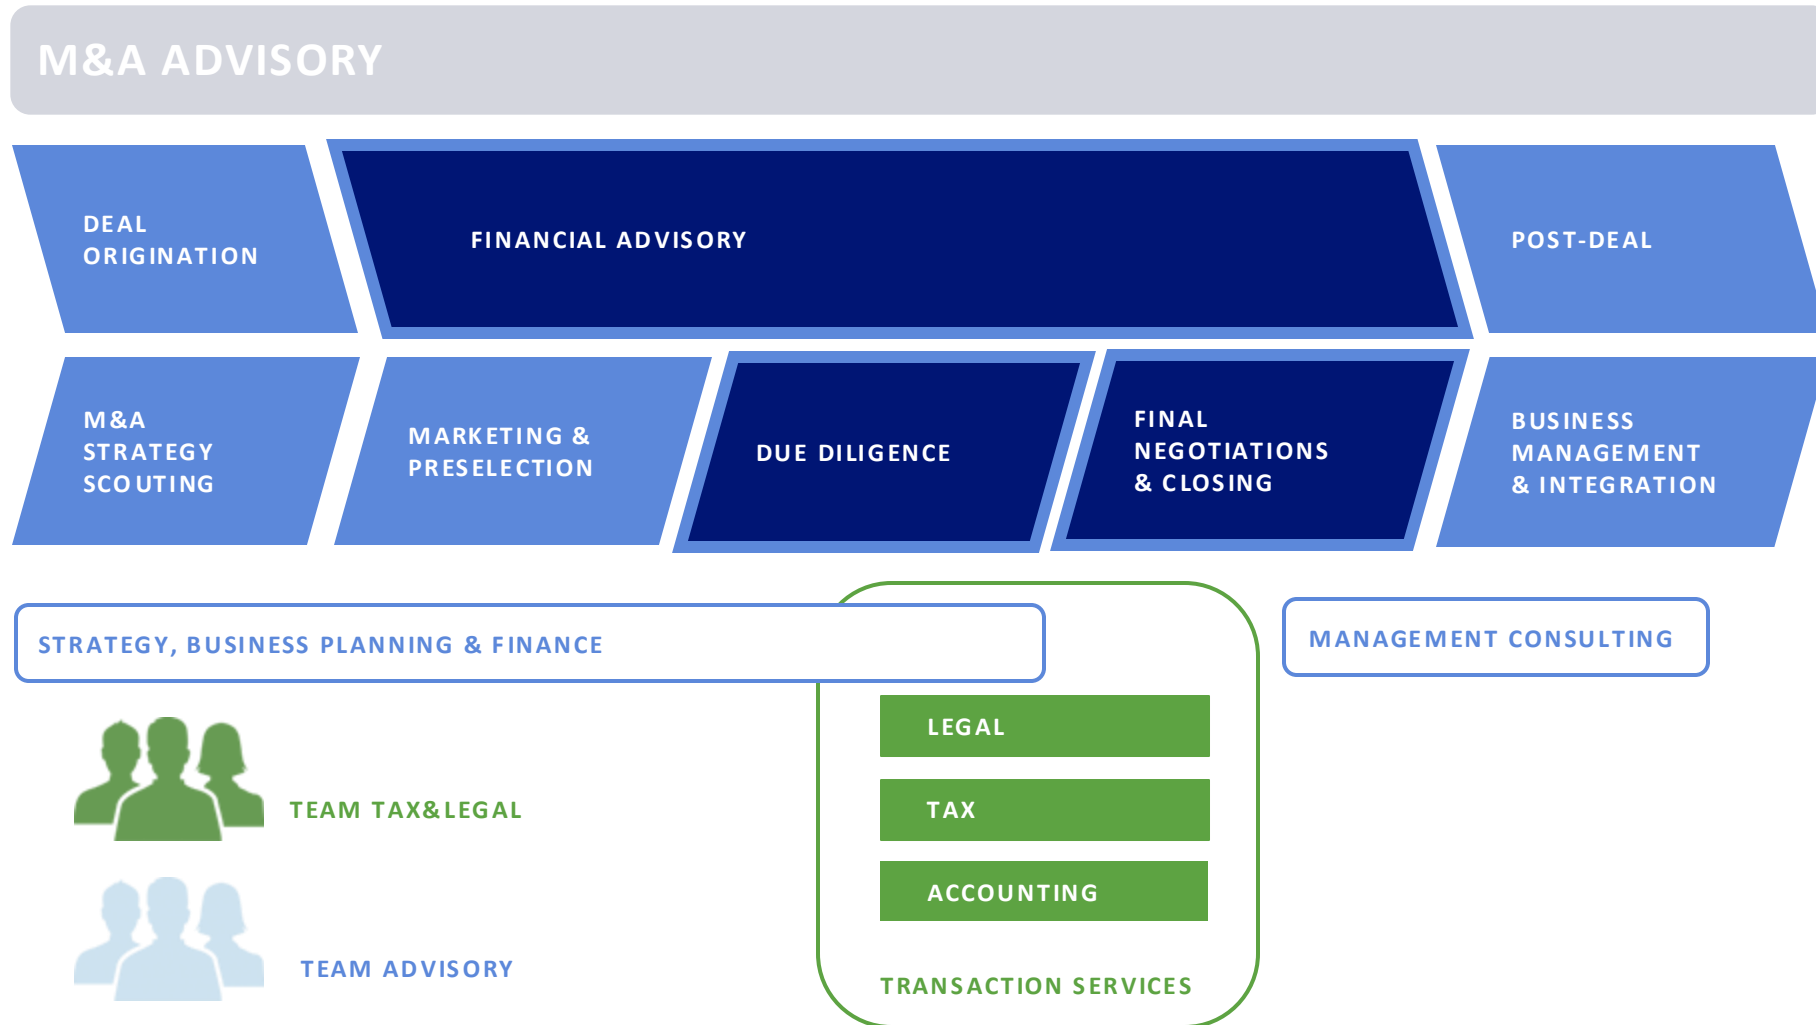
M&A ADVISORY

DEAL ORIGINATION

FINANCIAL ADVISORY

POST-DEAL

M&A STRATEGY SCOUTING

MARKETING & PRESELECTION

DUE DILIGENCE

FINAL NEGOTIATIONS & CLOSING

BUSINESS MANAGEMENT & INTEGRATION

STRATEGY, BUSINESS PLANNING & FINANCE

MANAGEMENT CONSULTING

LEGAL

TAX

ACCOUNTING

TRANSACTION SERVICES

TEAM TAX&LEGAL

TEAM ADVISORY